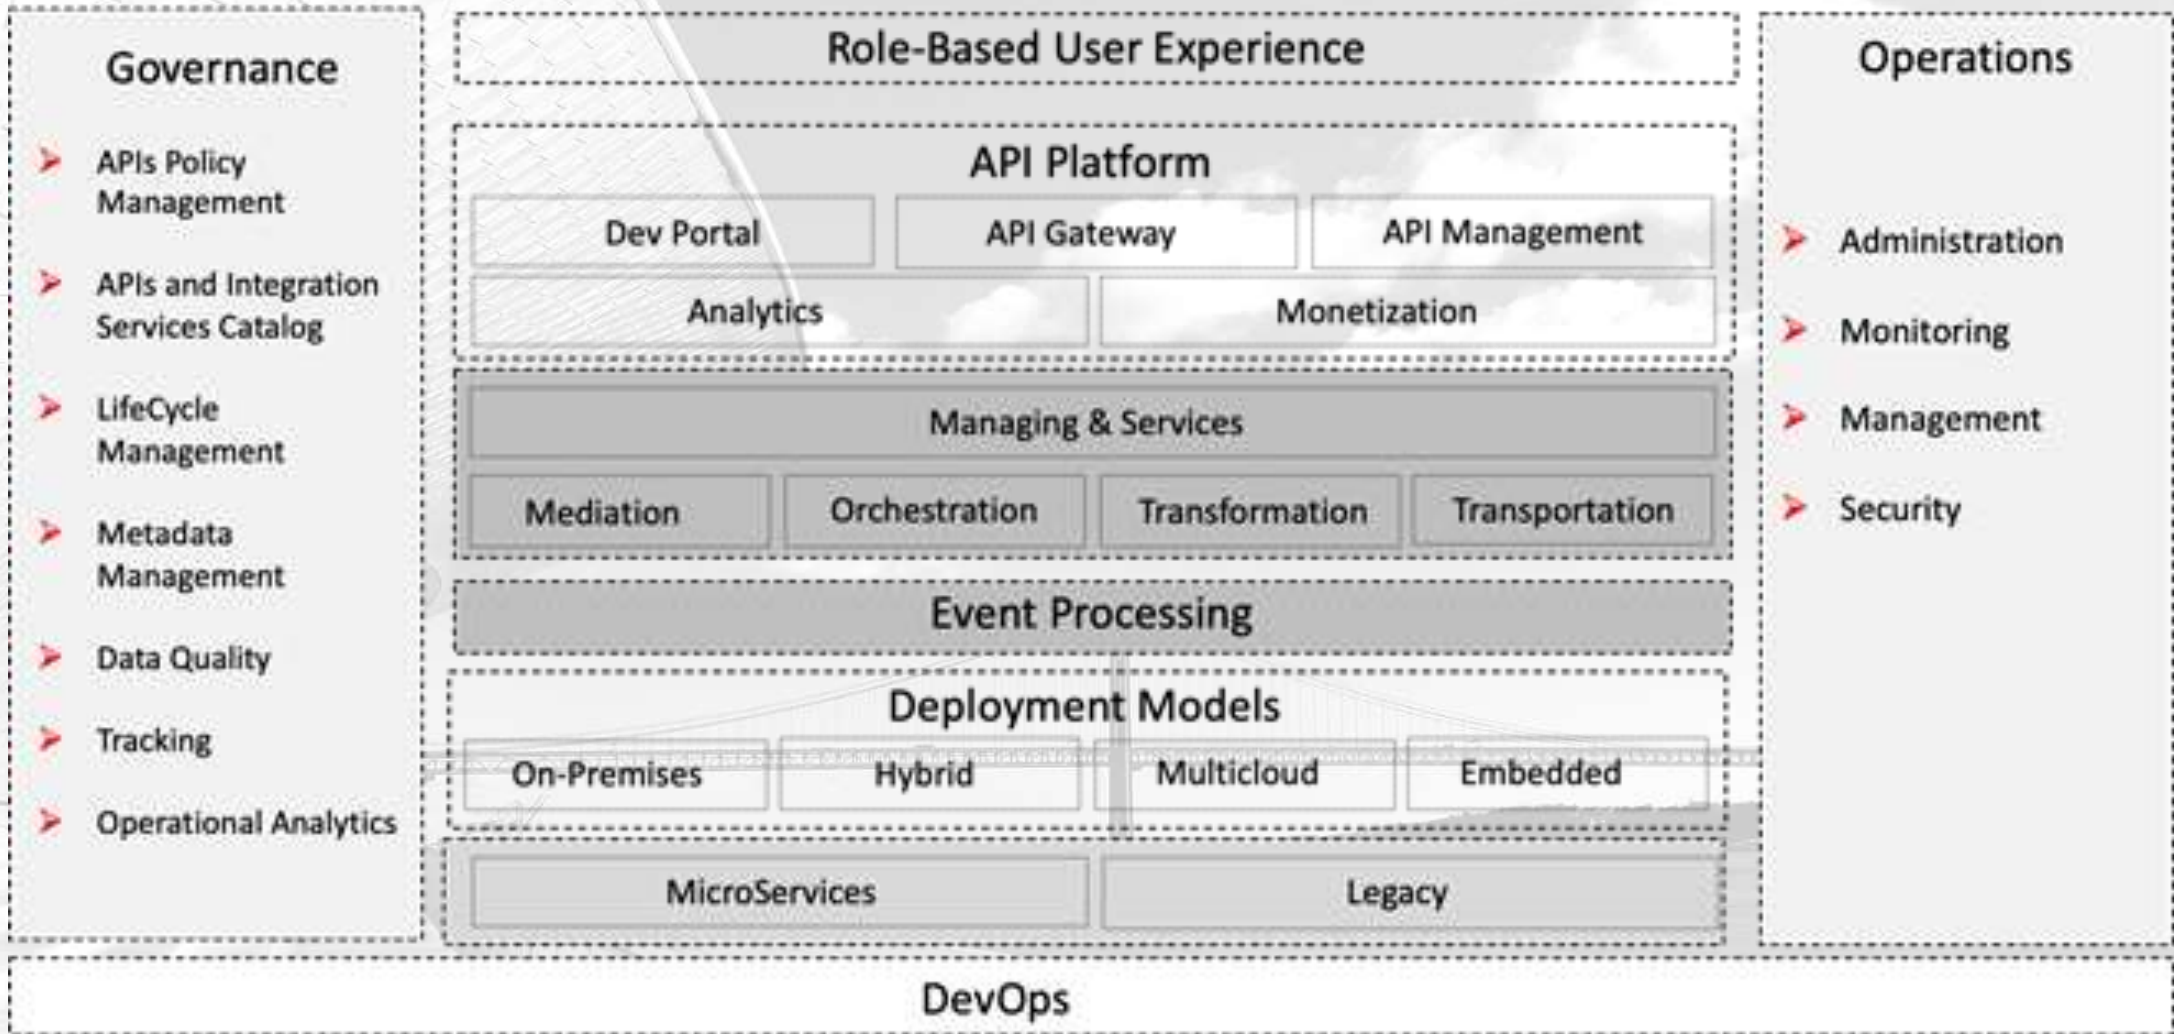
Governance

APIs Policy Management

APIs and Integration Services Catalog

LifeCycle Management

Metadata Management

Data Quality

Tracking

Operational Analytics

Role-Based User Experience

API Platform

Dev Portal

API Gateway

API Management

Analytics

Monetization

Managing & Services

Mediation

Orchestration

Transformation

Transportation

Event Processing

Deployment Models

On-Premises

Hybrid

Multicloud

Embedded

MicroServices

Legacy

Operations

Administration

Monitoring

Management

Security

DevOps